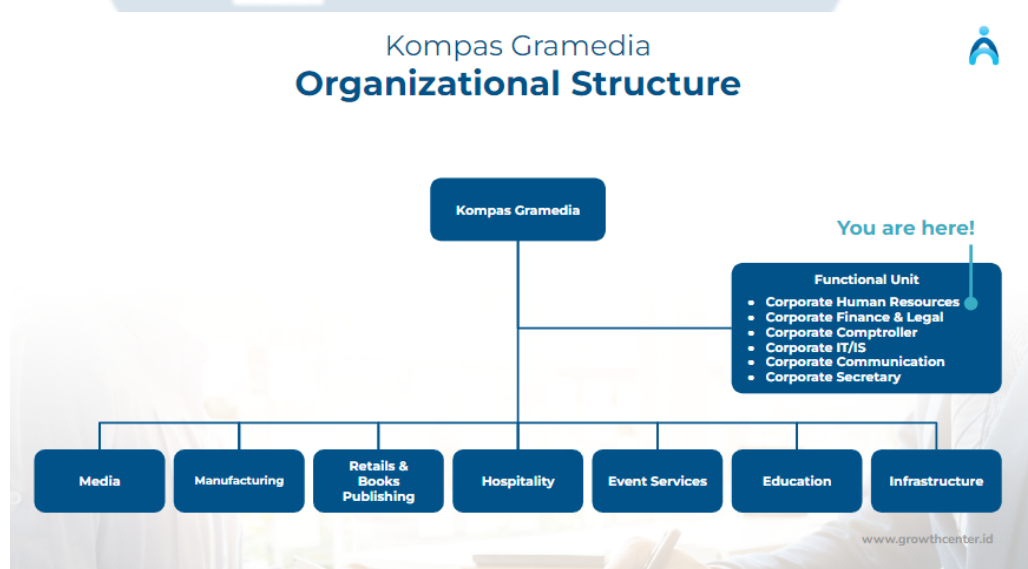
Kompas Gramedia

Organizational Structure

Kompas Gramedia

You are here!

Functional Unit

- Corporate Human Resources
- Corporate Finance & Legal
- Corporate Comptroller
- Corporate IT/IS
- Corporate Communication
- Corporate Secretary

Media

Manufacturing

Retails & Books Publishing

Hospitality

Event Services

Education

Infrastructure

www.growthcenter.id